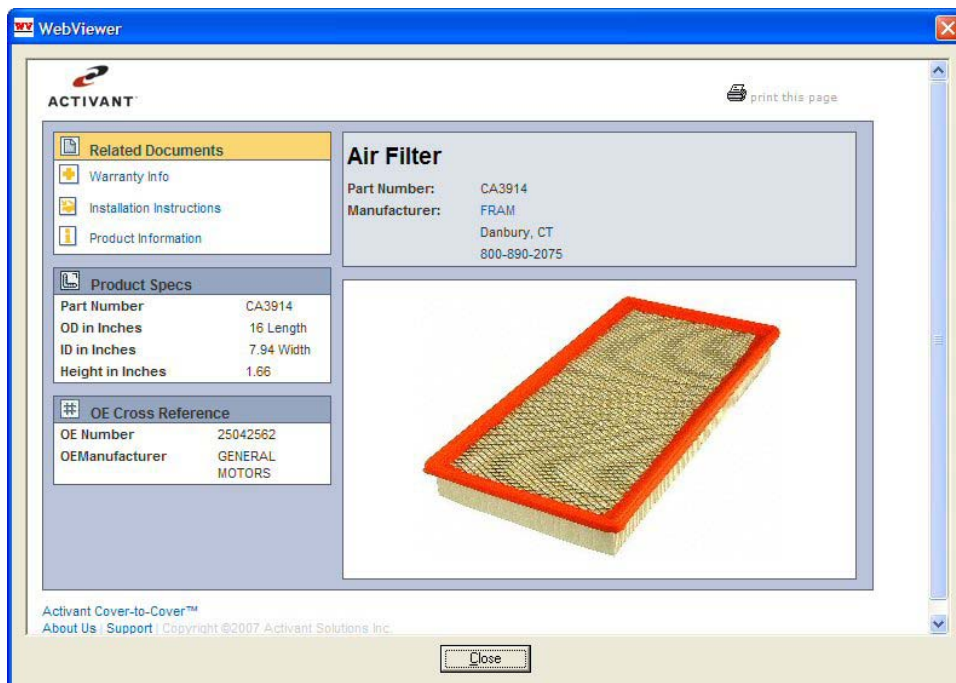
WV WebViewer

ACTIVANT

print this page

Related Documents
Warranty Info
Installation Instructions
Product Information

Product Specs
| Part Number | CA3914 |
|---|---|
| OD in Inches | 16 Length |
| ID in Inches | 7.94 Width |
| Height in Inches | 1.66 |

OE Cross Reference
| OE Number | 25042562 |
|---|---|
| OEManufacturer | GENERAL MOTORS |

Air Filter
Part Number: CA3914
Manufacturer: FRAM
Danbury, CT
800-890-2075

Activant Cover-to-Cover™
About Us | Support | Copyright ©2007 Activant Solutions Inc.

Close